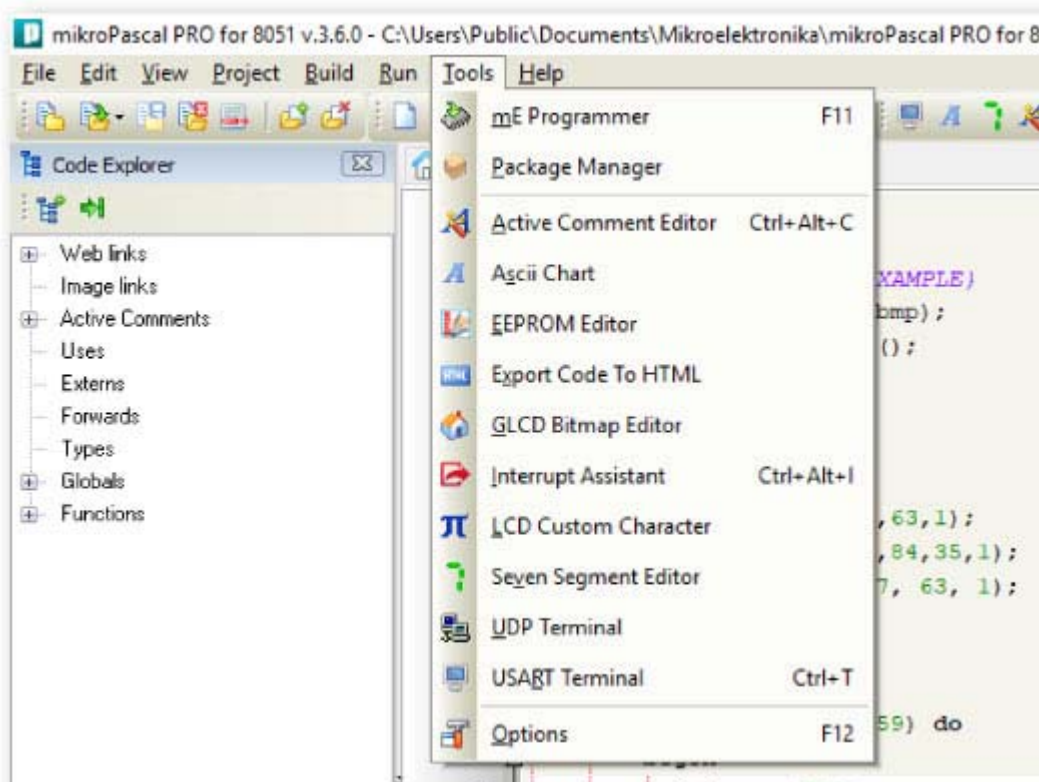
mikroPascal PRO for 8051 v.3.6.0 - C:\Users\Public\Documents\Mikroelektronika\mikroPascal PRO for 8

File Edit View Project Build Run Tools Help

Code Explorer

Web links
Image links
Active Comments
Uses
Externs
Forwards
Types
Globals
Functions

mE Programmer F11
Package Manager
Active Comment Editor Ctrl+Alt+C
Ascii Chart
EEPROM Editor
Export Code To HTML
GLCD Bitmap Editor
Interrupt Assistant Ctrl+Alt+I
LCD Custom Character
Seven Segment Editor
UDP Terminal
USART Terminal Ctrl+T
Options F12

XAMPLE)
bmp);
();

,63,1);
,84,35,1);
7, 63, 1);

59) do